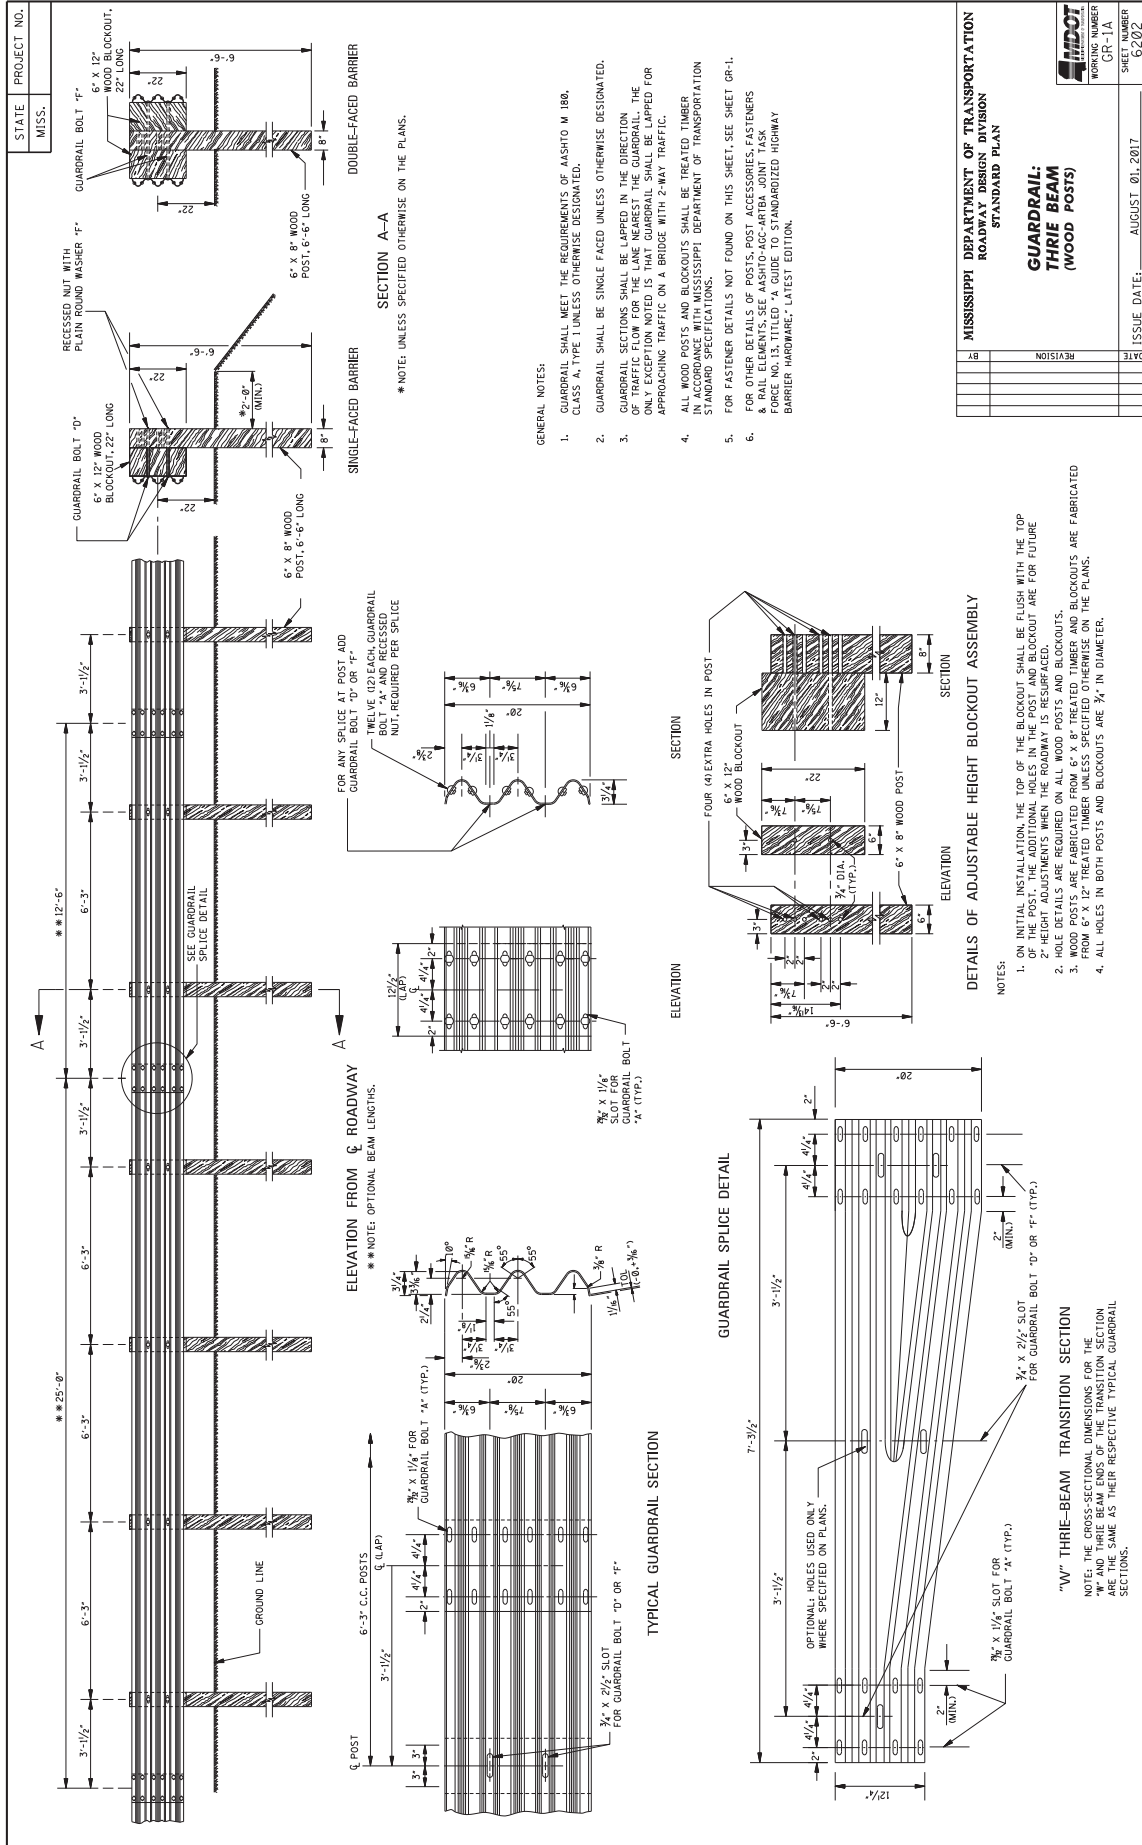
STATE | PROJECT NO.
MISS.

GUARDRAIL BOLT "F"
6" X 12" WOOD BLOCKOUT, 22" LONG
RECESSED NUT WITH PLAIN ROUND WASHER "F"
GUARDRAIL BOLT "D"
6" X 12" WOOD BLOCKOUT, 22" LONG
22"
22"
6'-6"
6'-6"
22"
22"
$*2'-0"$ (MIN.)
8"
8"
6" X 8" WOOD POST, 6'-6" LONG
6" X 8" WOOD POST, 6'-6" LONG
SINGLE-FACED BARRIER
DOUBLE-FACED BARRIER

SECTION A-A
* NOTE: UNLESS SPECIFIED OTHERWISE ON THE PLANS.

GENERAL NOTES:
1. GUARDRAIL SHALL MEET THE REQUIREMENTS OF AASHTO M 180, CLASS A, TYPE I UNLESS OTHERWISE DESIGNATED.
2. GUARDRAIL SHALL BE SINGLE FACED UNLESS OTHERWISE DESIGNATED.
3. GUARDRAIL SECTIONS SHALL BE LAPPED IN THE DIRECTION OF TRAFFIC FLOW FOR THE LANE NEAREST THE GUARDRAIL. THE ONLY EXCEPTION NOTED IS THAT GUARDRAIL SHALL BE LAPPED FOR APPROACHING TRAFFIC ON A BRIDGE WITH 2-WAY TRAFFIC.
4. ALL WOOD POSTS AND BLOCKOUTS SHALL BE TREATED TIMBER IN ACCORDANCE WITH MISSISSIPPI DEPARTMENT OF TRANSPORTATION STANDARD SPECIFICATIONS.
5. FOR FASTENER DETAILS NOT FOUND ON THIS SHEET, SEE SHEET GR-1.
6. FOR OTHER DETAILS OF POSTS, POST ACCESSORIES, FASTENERS & RAIL ELEMENTS, SEE AASHTO-AGC-ARTBA JOINT TASK FORCE NO. 13, TITLED "A GUIDE TO STANDARDIZED HIGHWAY BARRIER HARDWARE," LATEST EDITION.

MISSISSIPPI DEPARTMENT OF TRANSPORTATION
ROADWAY DESIGN DIVISION
STANDARD PLAN
GUARDRAIL: THRIE BEAM (WOOD POSTS)
| BY | REVISION | DATE |
|---|---|---|
ISSUE DATE: AUGUST 01, 2017
MDOT
WORKING NUMBER GR-1A
SHEET NUMBER 6202

**25'-0"
**12'-6"
3'-1½" 6'-3" 6'-3" 6'-3" 3'-1½" 3'-1½" 6'-3" 3'-1½" 3'-1½"
A A
SEE GUARDRAIL SPLICE DETAIL
GROUND LINE
ELEVATION FROM ℄ ROADWAY
** NOTE: OPTIONAL BEAM LENGTHS.

6'-3" C.C. POSTS
℄ POST
℄ (LAP)
3'-1½"
3" 3" 2" 4¼" 4¼"
$\frac{29}{32}$" X $1\frac{1}{8}$" FOR GUARDRAIL BOLT "A" (TYP.)
¾" X 2½" SLOT FOR GUARDRAIL BOLT "D" OR "F"
6⅝" 7⅝" 6⅝" 20"
¾" 3⅜" 2¼" 2⅜" 3¼" 1⅝" 10° ⅝" R 1⅝" R 55° 55° ⅝" R 55° 1/16" TOL. (-0, +3/16")
TYPICAL GUARDRAIL SECTION

12½" (LAP) ℄ 2" 4¼" 4¼" 2"
$\frac{29}{32}$" X 1⅛" SLOT FOR GUARDRAIL BOLT "A" (TYP.)
ELEVATION
FOR ANY SPLICE AT POST ADD GUARDRAIL BOLT "D" OR "F"
TWELVE (12) EACH, GUARDRAIL BOLT "A" AND RECESSED NUT, REQUIRED PER SPLICE
2⅜" 3¼" 1⅛" 20" 6⅝" 7⅝" 6⅝" ¾"
SECTION
GUARDRAIL SPLICE DETAIL

7'-3½"
3'-1½" 3'-1½"
2" 4¼" 4¼" 4¼" 4¼" 2"
12¼" 20"
OPTIONAL: HOLES USED ONLY WHERE SPECIFIED ON PLANS.
$\frac{29}{32}$" X 1⅛" SLOT FOR GUARDRAIL BOLT "A" (TYP.)
¾" X 2½" SLOT FOR GUARDRAIL BOLT "D" OR "F" (TYP.)
2" (MIN.)
2" (MIN.)
"W" THRIE-BEAM TRANSITION SECTION
NOTE: THE CROSS-SECTIONAL DIMENSIONS FOR THE "W" AND THRIE BEAM ENDS OF THE TRANSITION SECTION ARE THE SAME AS THEIR RESPECTIVE TYPICAL GUARDRAIL SECTIONS.

FOUR (4) EXTRA HOLES IN POST
6" X 12" WOOD BLOCKOUT
6" X 8" WOOD POST
¾" DIA. (TYP.)
3" 3" 7⅝" 7⅝" 2" 2" 7⅝" 14⅝" 6'-6" 22" 6" 6" 12" 8"
ELEVATION
SECTION
DETAILS OF ADJUSTABLE HEIGHT BLOCKOUT ASSEMBLY

NOTES:
1. ON INITIAL INSTALLATION, THE TOP OF THE BLOCKOUT SHALL BE FLUSH WITH THE TOP OF THE POST. THE ADDITIONAL HOLES IN THE POST AND BLOCKOUT ARE FOR FUTURE 2" HEIGHT ADJUSTMENTS WHEN THE ROADWAY IS RESURFACED.
2. HOLE DETAILS ARE REQUIRED ON ALL WOOD POSTS AND BLOCKOUTS.
3. WOOD POSTS ARE FABRICATED FROM 6" X 8" TREATED TIMBER AND BLOCKOUTS ARE FABRICATED FROM 6" X 12" TREATED TIMBER UNLESS SPECIFIED OTHERWISE ON THE PLANS.
4. ALL HOLES IN BOTH POSTS AND BLOCKOUTS ARE ¾" IN DIAMETER.